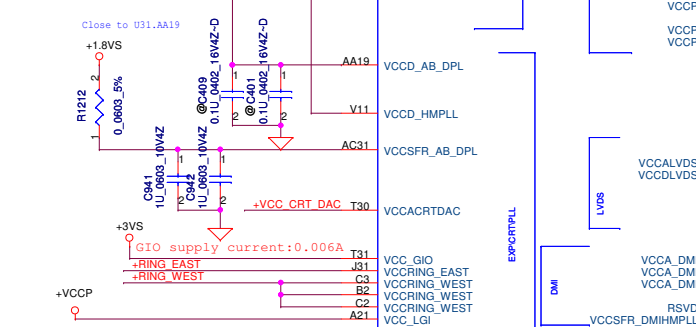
Close to U31.AA19

+1.8VS

R1212
0_0603_5%
2
1

@C409
0.1U_0402_16V4Z~D
1
2

@C401
0.1U_0402_16V4Z~D
1
2

C941
1U_0603_10V4Z
1
2

C942
1U_0603_10V4Z
1
2

AA19 VCCD_AB_DPL
V11 VCCD_HMPLL
AC31 VCCSFR_AB_DPL
+VCC_CRT_DAC T30 VCCACRTDAC

+3VS
GIO supply current:0.006A
T31 VCC_GIO
+RING_EAST J31 VCCRING_EAST
+RING_WEST C3 VCCRING_WEST
B2 VCCRING_WEST
C2 VCCRING_WEST
+VCCP
A21 VCC_LGI

EXP/CRT/PLL
LVDS
DMI

VCCF
VCCF
VCCF
VCCALVDS
VCCDLVDS
VCCA_DMI
VCCA_DMI
VCCA_DMI
RSVD
VCCSFR_DMIHMPLL